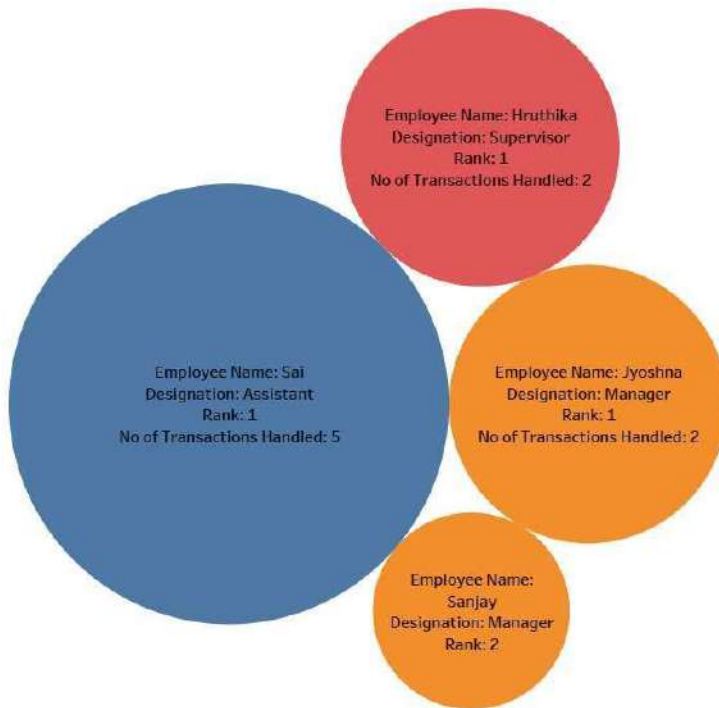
Employee Name: Hruthika
Designation: Supervisor
Rank: 1
No of Transactions Handled: 2

Employee Name: Sai
Designation: Assistant
Rank: 1
No of Transactions Handled: 5

Employee Name: Jyoshna
Designation: Manager
Rank: 1
No of Transactions Handled: 2

Employee Name: Sanjay
Designation: Manager
Rank: 2